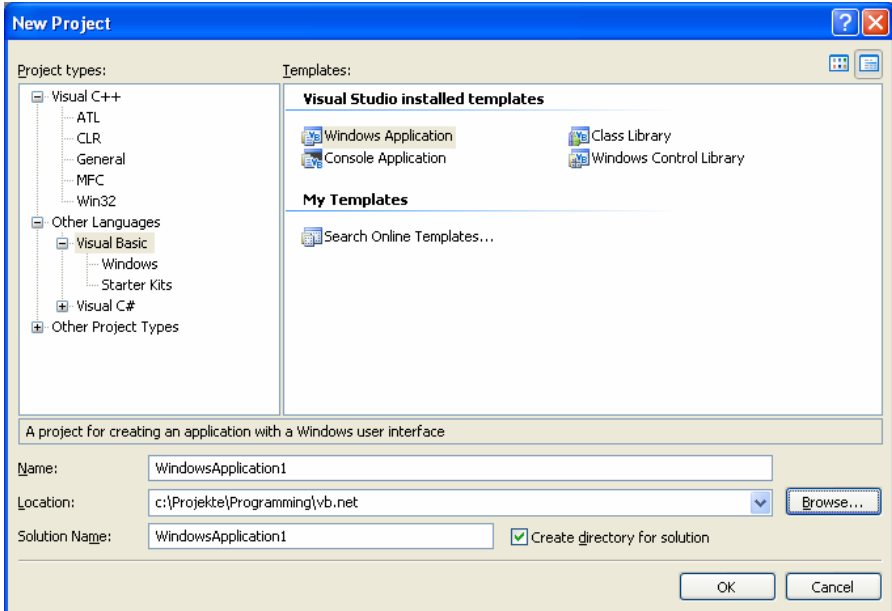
New Project

Project types:

Visual C++
ATL
CLR
General
MFC
Win32
Other Languages
Visual Basic
Windows
Starter Kits
Visual C#
Other Project Types

Templates:

Visual Studio installed templates

Windows Application
Console Application
Class Library
Windows Control Library

My Templates

Search Online Templates...

A project for creating an application with a Windows user interface

Name: WindowsApplication1

Location: c:\Projekte\Programming\vb.net

Browse...

Solution Name: WindowsApplication1

Create directory for solution

OK

Cancel